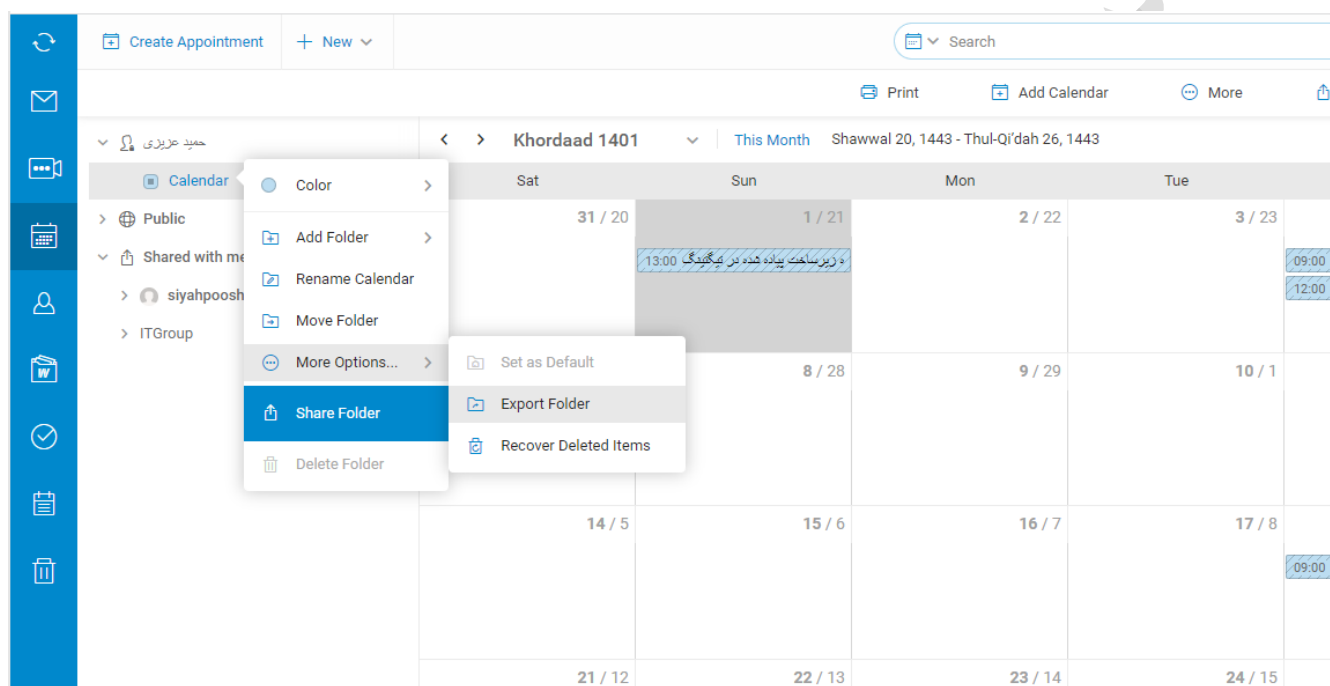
Create Appointment
New
Search
Print
Add Calendar
More

حمید عزیزی
Calendar
Public
Shared with me
siyahpoosh
ITGroup

Color
Add Folder
Rename Calendar
Move Folder
More Options...
Share Folder
Delete Folder

Set as Default
Export Folder
Recover Deleted Items

Khordaad 1401
This Month
Shawwal 20, 1443 - Thul-Qi'dah 26, 1443

| Sat | Sun | Mon | Tue |
|---|---|---|---|
| 31 / 20 | 1 / 21 | 2 / 22 | 3 / 23 |
| | 8 / 28 | 9 / 29 | 10 / 1 |
| 14 / 5 | 15 / 6 | 16 / 7 | 17 / 8 |
| 21 / 12 | 22 / 13 | 23 / 14 | 24 / 15 |

13:00 ه زیرساخت پیاده شده در تیگتنگ
09:00
12:00
09:00